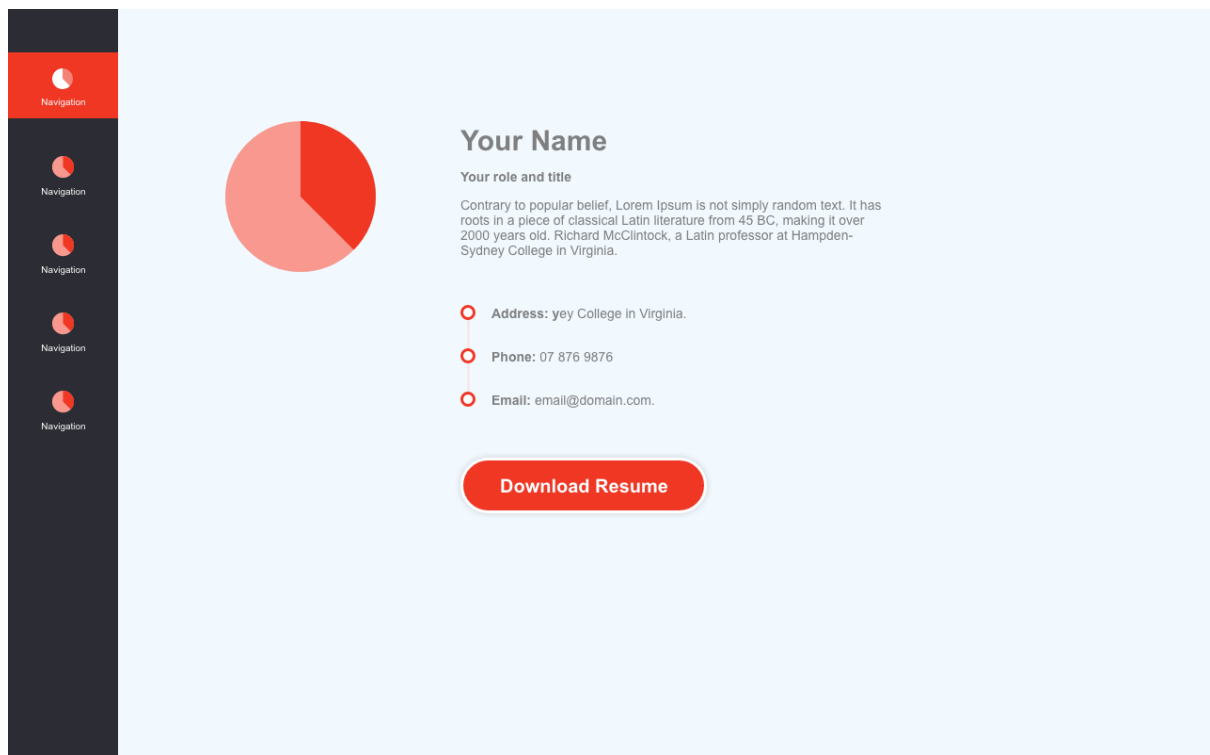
Navigation

Navigation

Navigation

Navigation

Navigation

Your Name

Your role and title

Contrary to popular belief, Lorem Ipsum is not simply random text. It has roots in a piece of classical Latin literature from 45 BC, making it over 2000 years old. Richard McClintock, a Latin professor at Hampden-Sydney College in Virginia.

Address: yey College in Virginia.

Phone: 07 876 9876

Email: email@domain.com.

Download Resume